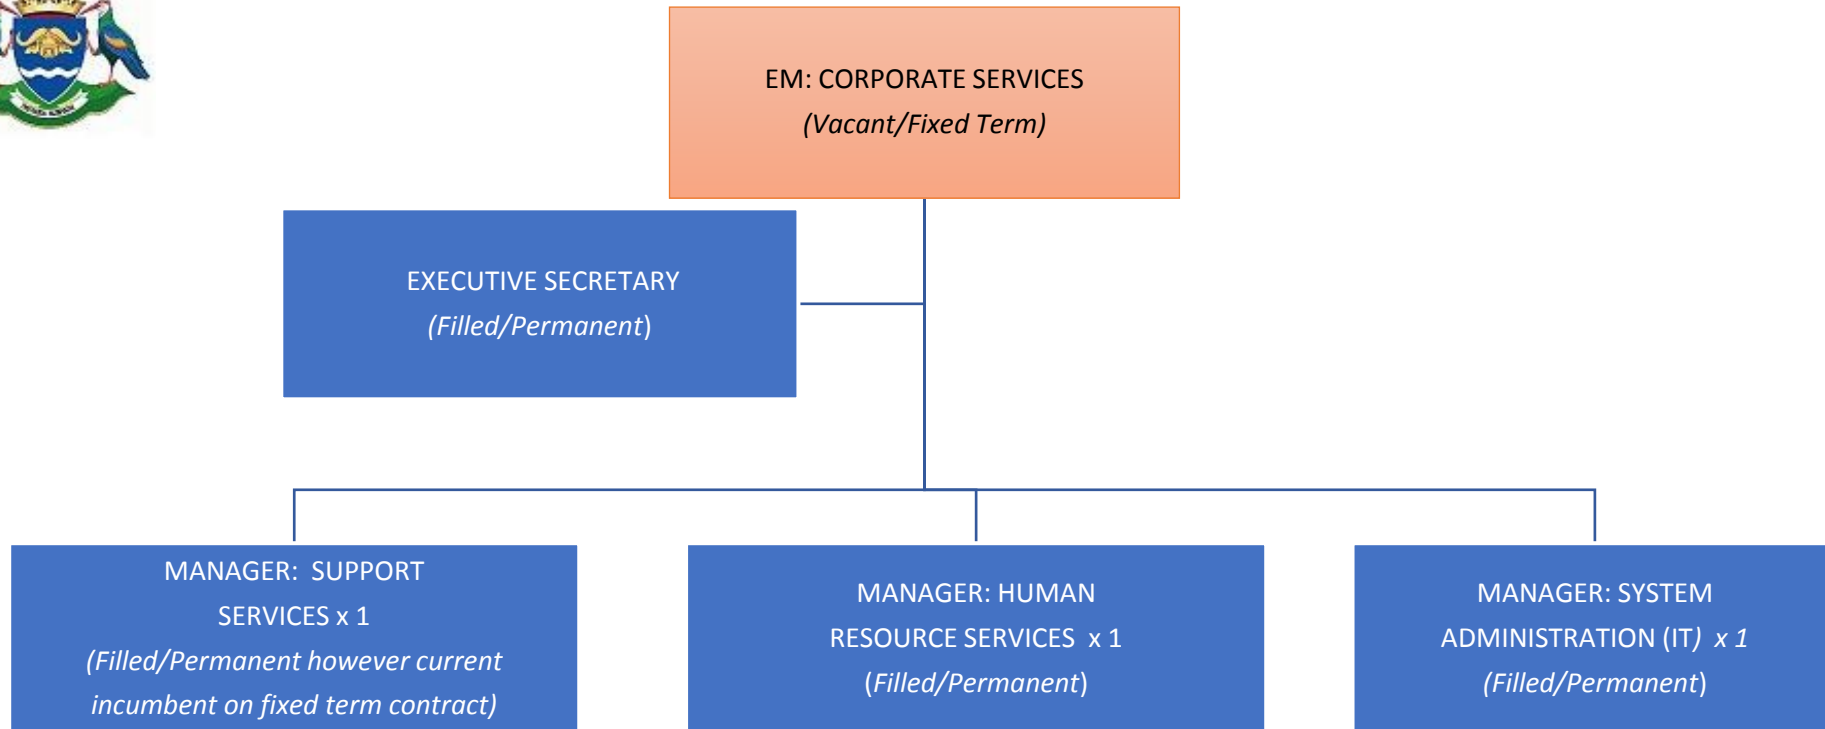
EM: CORPORATE SERVICES
(Vacant/Fixed Term)

EXECUTIVE SECRETARY
(Filled/Permanent)

MANAGER: SUPPORT SERVICES x 1
(Filled/Permanent however current incumbent on fixed term contract)

MANAGER: HUMAN RESOURCE SERVICES x 1
(Filled/Permanent)

MANAGER: SYSTEM ADMINISTRATION (IT) x 1
(Filled/Permanent)